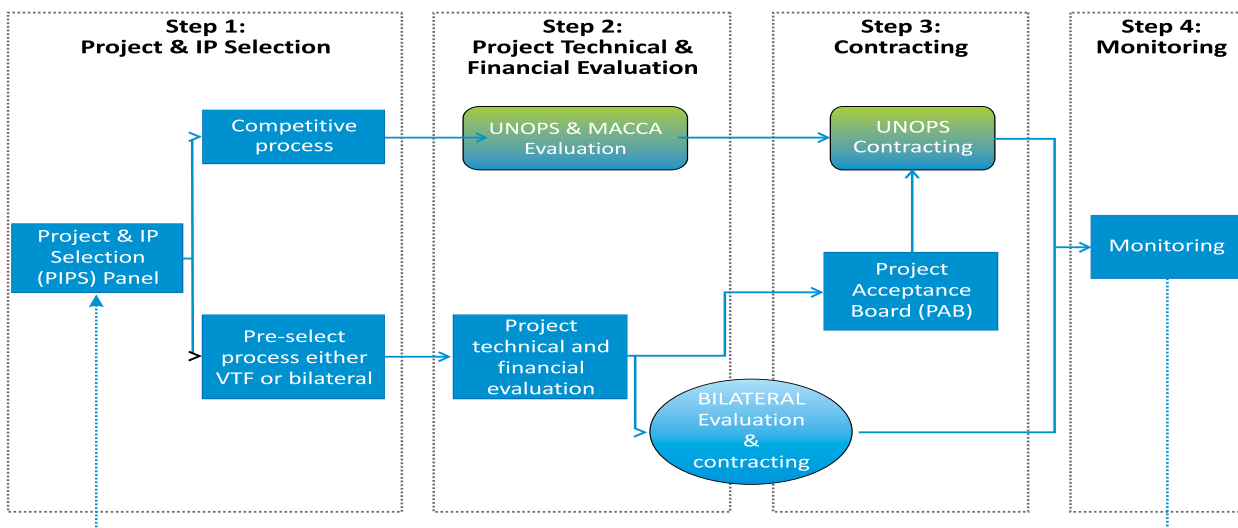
Step 1:
Project & IP Selection

Step 2:
Project Technical & Financial Evaluation

Step 3:
Contracting

Step 4:
Monitoring

Competitive process

UNOPS & MACCA Evaluation

UNOPS Contracting

Project & IP Selection (PIPS) Panel

Monitoring

Project Acceptance Board (PAB)

Pre-select process either VTF or bilateral

Project technical and financial evaluation

BILATERAL Evaluation & contracting